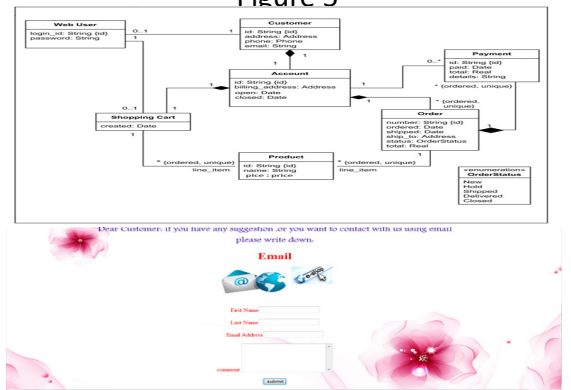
Figure 5

Web User
login_id: String {id}
password: String

0..1
1

Customer
id: String {id}
address: Address
phone: Phone
email: String

1
1

Account
id: String {id}
billing_address: Address
open: Date
closed: Date

1
1

Payment
id: String {id}
paid: Date
total: Real
details: String

0..*
* {ordered, unique}

0..1
1

Shopping Cart
created: Date

* {ordered, unique}
1

Order
number: String {id}
ordered: Date
shipped: Date
ship_to: Address
status: OrderStatus
total: Real

1

* {ordered, unique}
line_item

Product
id: String {id}
name: String
pice : price

* {ordered, unique}
line_item

«enumeration»
OrderStatus
New
Hold
Shipped
Delivered
Closed

Dear Customer: if you have any suggestion ,or you want to contact with us using email please write down.

Email

First Name
Last Name
Email Address
comment
submit